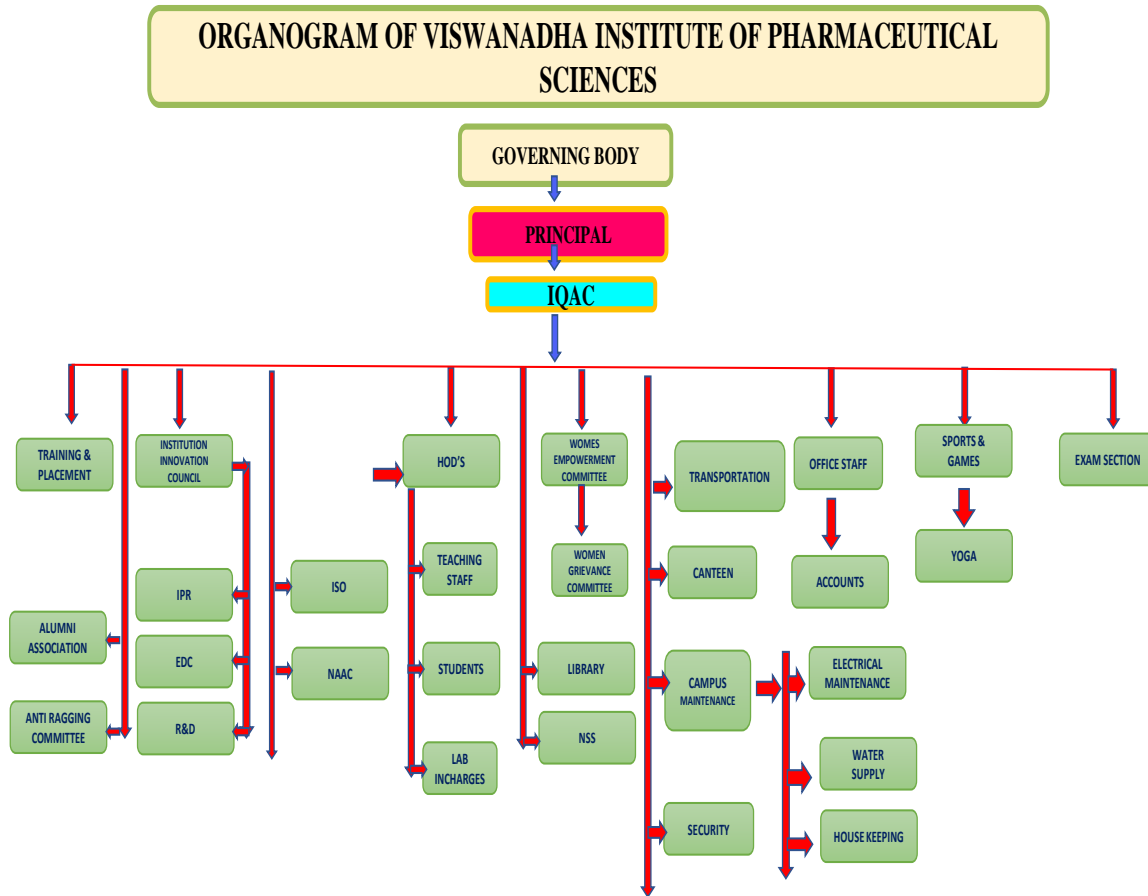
ORGANOGRAM OF VISWANADHA INSTITUTE OF PHARMACEUTICAL SCIENCES

GOVERNING BODY

PRINCIPAL

IQAC

TRAINING & PLACEMENT

INSTITUTION INNOVATION COUNCIL

HOD'S

WOMES EMPOWERMENT COMMITTEE

TRANSPORTATION

OFFICE STAFF

SPORTS & GAMES

EXAM SECTION

WOMEN GRIEVANCE COMMITTEE

TEACHING STAFF

CANTEEN

ACCOUNTS

YOGA

IPR

ISO

ALUMNI ASSOCIATION

EDC

NAAC

STUDENTS

LIBRARY

CAMPUS MAINTENANCE

ELECTRICAL MAINTENANCE

ANTI RAGGING COMMITTEE

R&D

NSS

LAB INCHARGES

WATER SUPPLY

SECURITY

HOUSE KEEPING